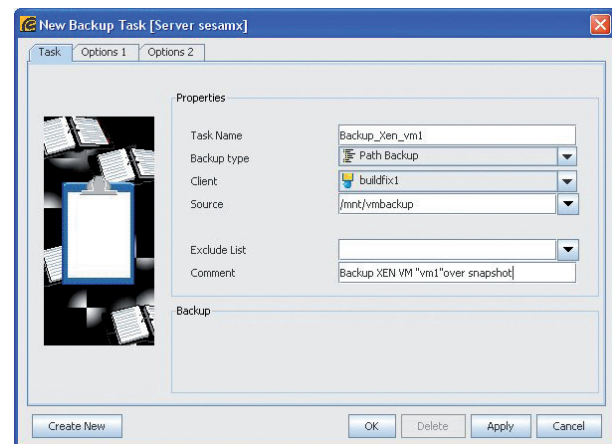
New Backup Task [Server sesamx]

Task | Options 1 | Options 2

Properties

Task Name: Backup_Xen_vm1
Backup type: Path Backup
Client: buildfix1
Source: /mnt/vmbackup

Exclude List:
Comment: Backup XEN VM "vm1"over snapshot

Backup

Create New | OK | Delete | Apply | Cancel